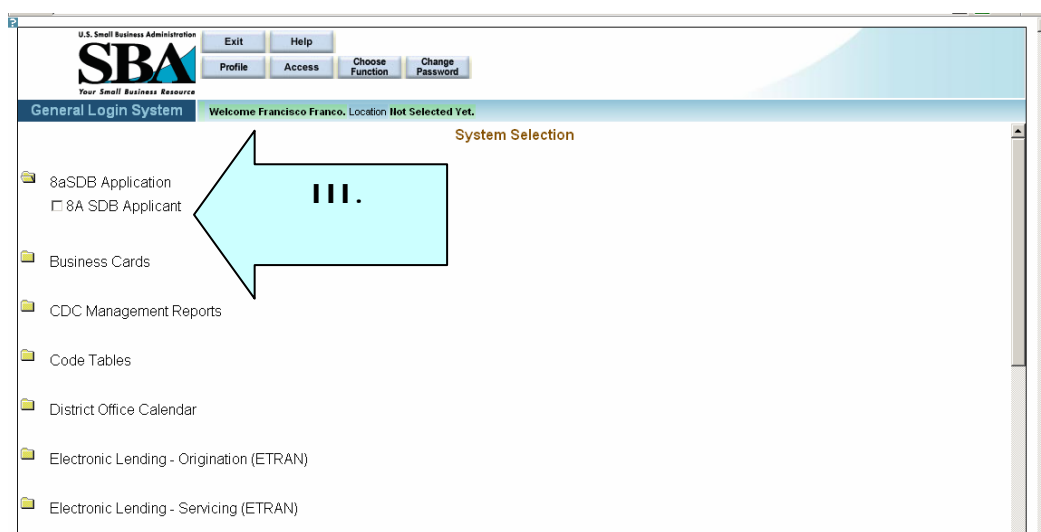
U.S. Small Business Administration
SBA
Your Small Business Resource

Exit
Help
Profile
Access
Choose Function
Change Password

General Login System
Welcome Francisco Franco. Location Not Selected Yet.

System Selection

III.

8aSDB Application
8A SDB Applicant

Business Cards

CDC Management Reports

Code Tables

District Office Calendar

Electronic Lending - Origination (ETRAN)

Electronic Lending - Servicing (ETRAN)